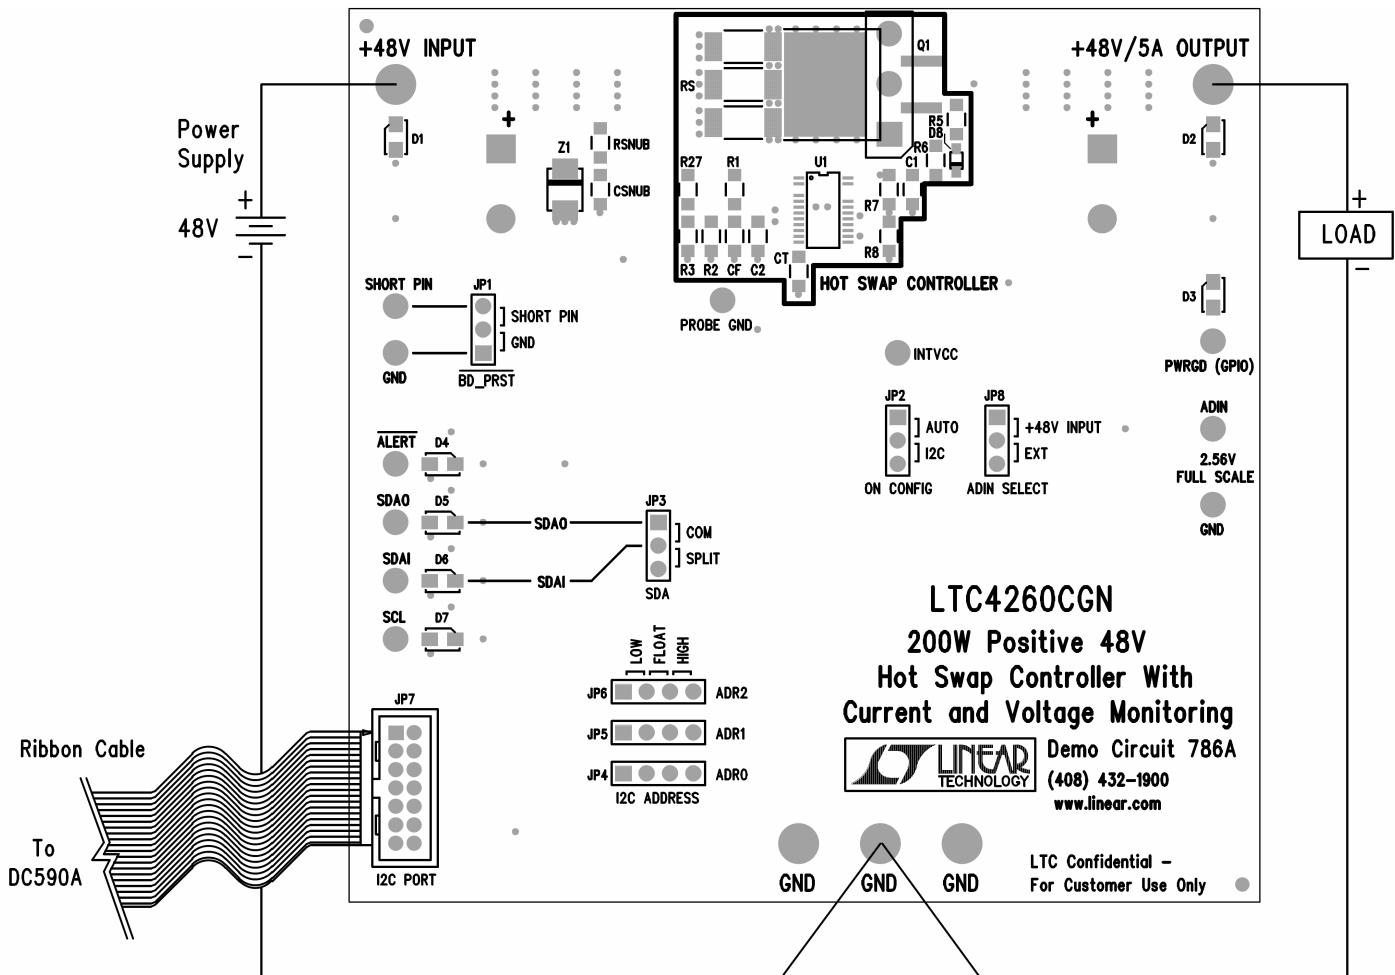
+48V INPUT

+48V/5A OUTPUT

Power Supply

+

48V

−

D1

+

Z1

RSNUB

CSNUB

RS

Q1

R5

D8

R6

C1

R27

R1

U1

R7

R8

R3 R2 CF C2

CT

HOT SWAP CONTROLLER

PROBE GND

+

D2

LOAD

+

−

D3

PWRGD (GPIO)

SHORT PIN

JP1

SHORT PIN

GND

GND

BD_PRST

INTVCC

JP2

AUTO

I2C

ON CONFIG

JP8

+48V INPUT

EXT

ADIN SELECT

ADIN

2.56V FULL SCALE

GND

ALERT

D4

SDAO

D5

SDAO

JP3

COM

SPLIT

SDA

SDAI

D6

SDAI

SCL

D7

LTC4260CGN

200W Positive 48V Hot Swap Controller With Current and Voltage Monitoring

LOW

FLOAT

HIGH

JP6

ADR2

JP5

ADR1

JP4

ADR0

I2C ADDRESS

JP7

I2C PORT

Ribbon Cable

To DC590A

LINEAR TECHNOLOGY

Demo Circuit 786A

(408) 432-1900

www.linear.com

GND

GND

GND

LTC Confidential – For Customer Use Only